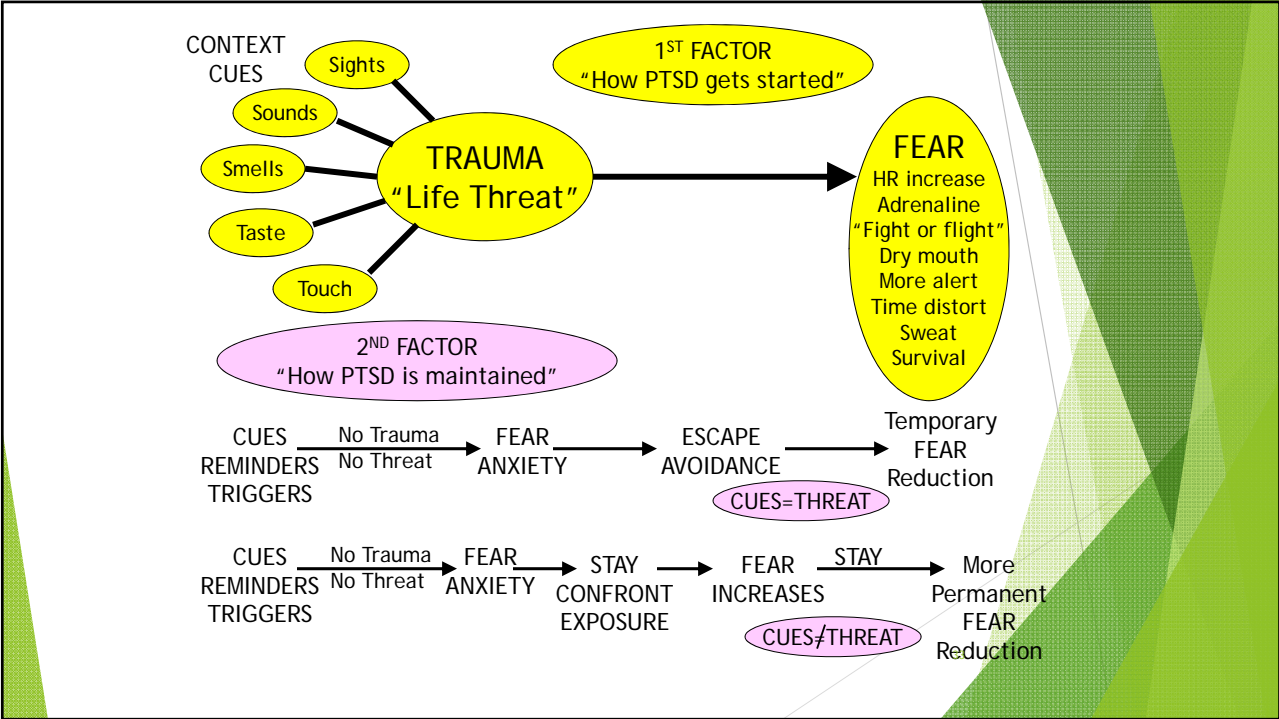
CONTEXT CUES

Sights

Sounds

Smells

Taste

Touch

TRAUMA
"Life Threat"

$1^{ST}$ FACTOR
"How PTSD gets started"

FEAR
HR increase
Adrenaline
"Fight or flight"
Dry mouth
More alert
Time distort
Sweat
Survival

$2^{ND}$ FACTOR
"How PTSD is maintained"

CUES
REMINDERS
TRIGGERS

No Trauma
No Threat

FEAR
ANXIETY

ESCAPE
AVOIDANCE

CUES=THREAT

Temporary
FEAR
Reduction

CUES
REMINDERS
TRIGGERS

No Trauma
No Threat

FEAR
ANXIETY

STAY
CONFRONT
EXPOSURE

FEAR
INCREASES

CUES≠THREAT

STAY

More
Permanent
FEAR
Reduction